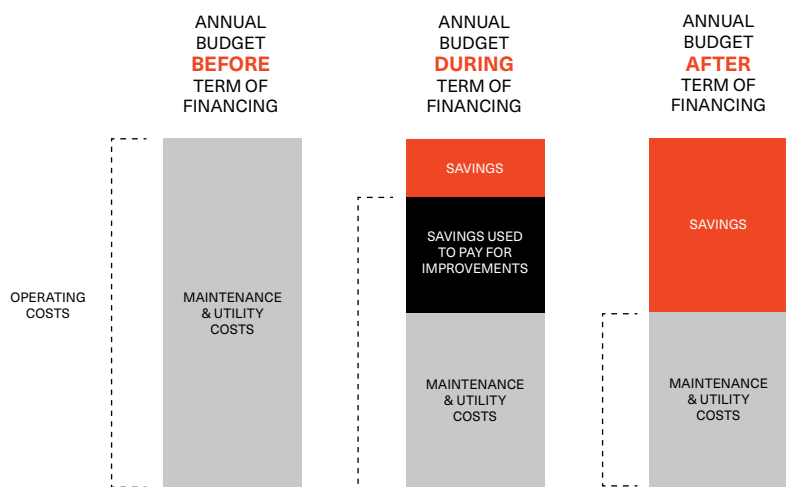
ANNUAL BUDGET BEFORE TERM OF FINANCING

ANNUAL BUDGET DURING TERM OF FINANCING

ANNUAL BUDGET AFTER TERM OF FINANCING

OPERATING COSTS

MAINTENANCE & UTILITY COSTS

SAVINGS

SAVINGS USED TO PAY FOR IMPROVEMENTS

MAINTENANCE & UTILITY COSTS

SAVINGS

MAINTENANCE & UTILITY COSTS